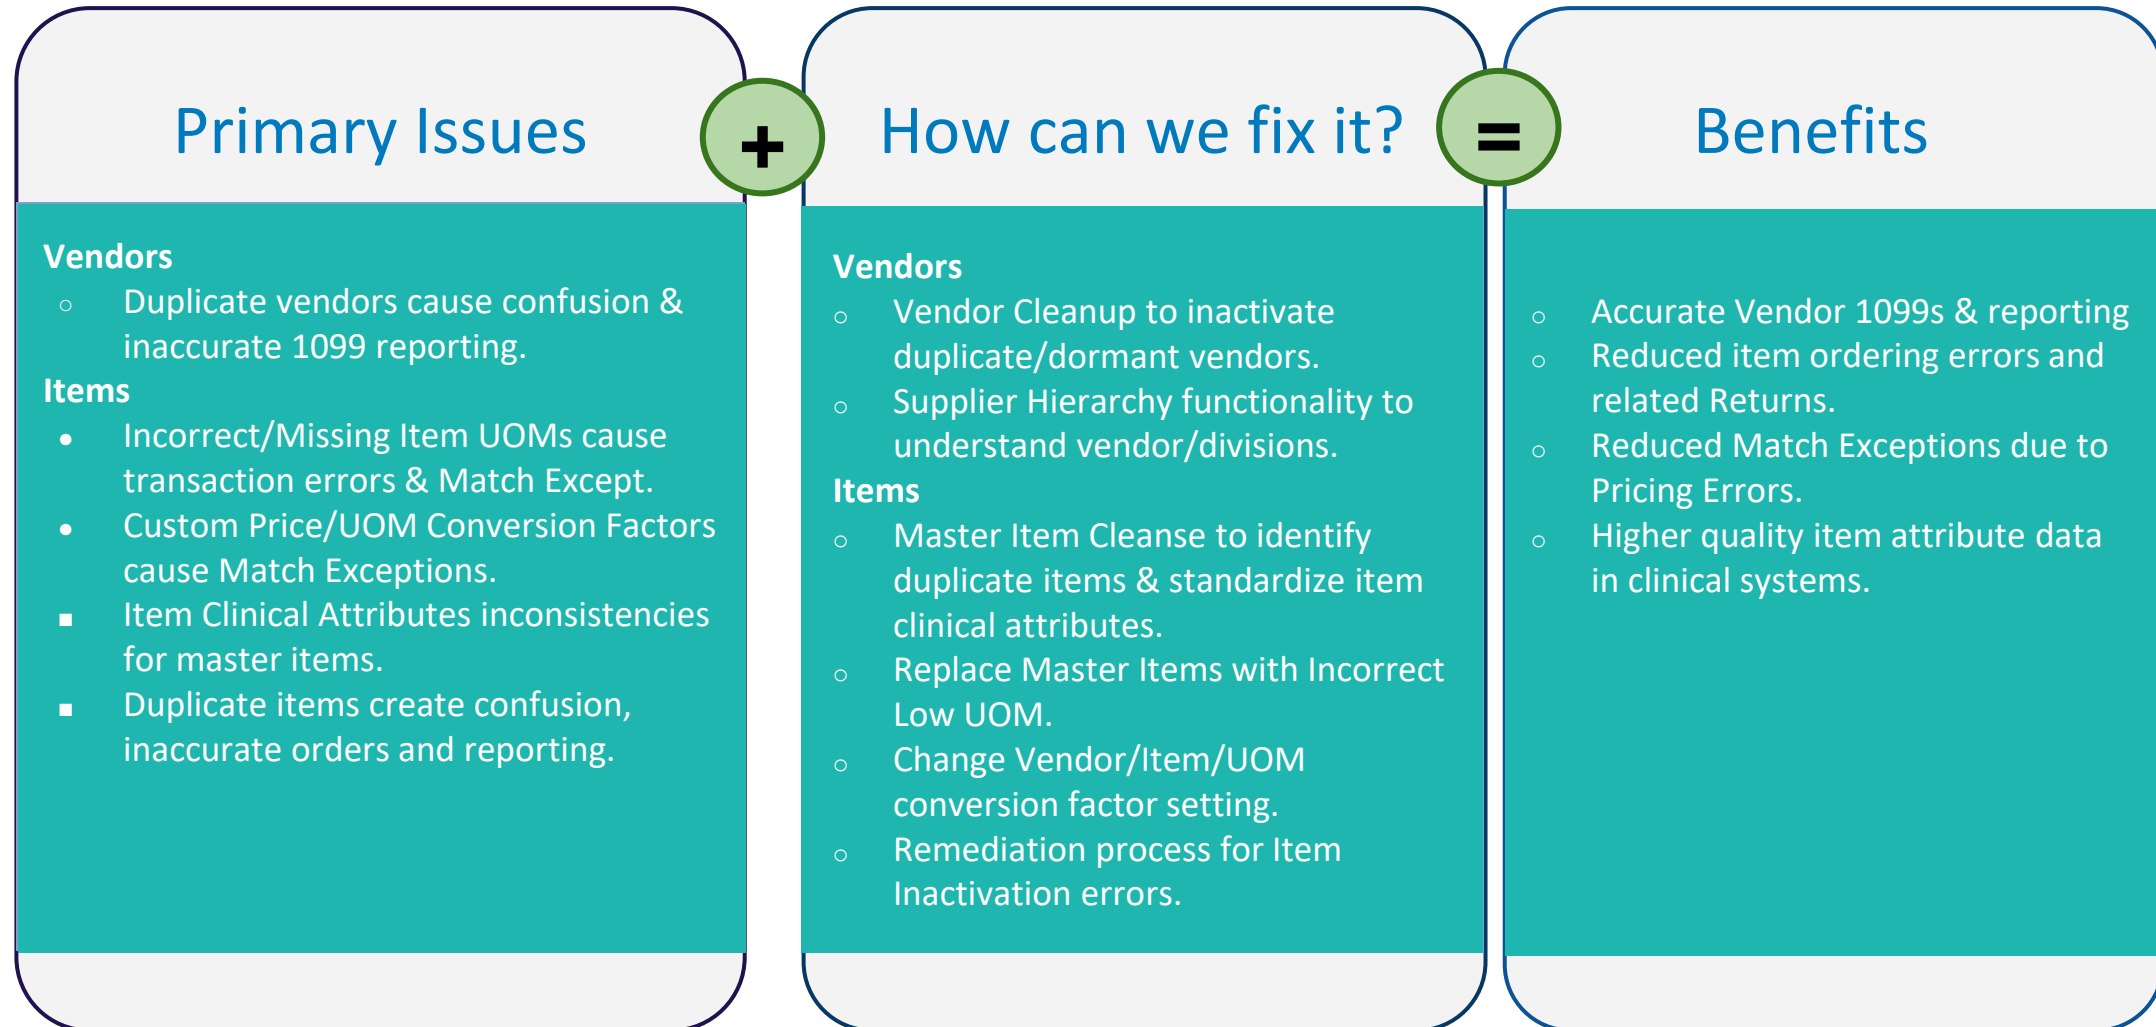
Primary Issues

Vendors
- Duplicate vendors cause confusion & inaccurate 1099 reporting.

Items
- Incorrect/Missing Item UOMs cause transaction errors & Match Except.
- Custom Price/UOM Conversion Factors cause Match Exceptions.
- Item Clinical Attributes inconsistencies for master items.
- Duplicate items create confusion, inaccurate orders and reporting.

+

How can we fix it?

Vendors
- Vendor Cleanup to inactivate duplicate/dormant vendors.
- Supplier Hierarchy functionality to understand vendor/divisions.

Items
- Master Item Cleanse to identify duplicate items & standardize item clinical attributes.
- Replace Master Items with Incorrect Low UOM.
- Change Vendor/Item/UOM conversion factor setting.
- Remediation process for Item Inactivation errors.

=

Benefits

- Accurate Vendor 1099s & reporting
- Reduced item ordering errors and related Returns.
- Reduced Match Exceptions due to Pricing Errors.
- Higher quality item attribute data in clinical systems.